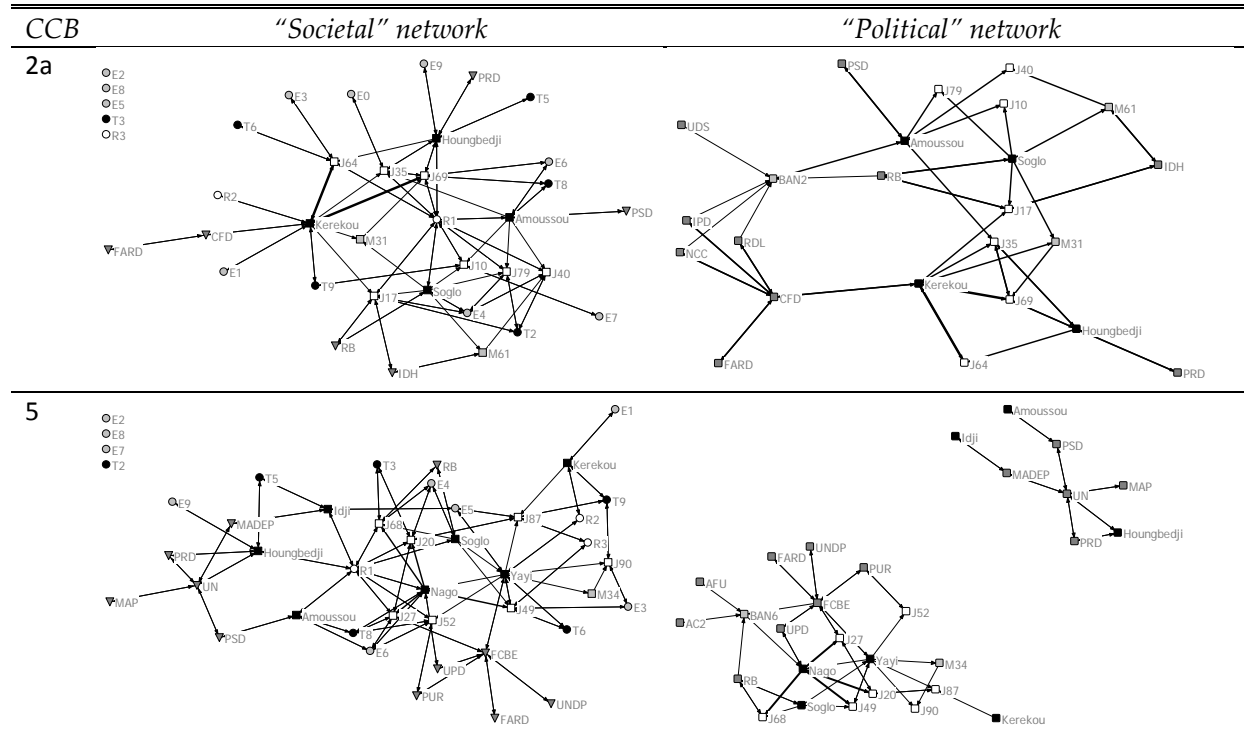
| CCB | "Societal" network | "Political" network |
|---|---|---|
| 2a | E2 E8 E5 T3 R3 E9 PRD E3 E0 T5 T6 Houngbedji J64 J35 J69 E6 T8 R2 R1 Amoussou PSD Kerekou M31 FARD CFD E1 J10 J79 J40 T9 J17 Soglo E4 E7 T2 RB M61 IDH | PSD J40 J79 J10 M61 Amoussou UDS Soglo IDH BAN2 RB J17 IPD RDL J35 M31 NCC CFD Kerekou J69 Houngbedji FARD J64 PRD |
| 5 | E2 E8 E7 T2 E1 Kerekou T3 RB T9 T5 E4 Idji E9 MADEP E5 J87 J68 R2 PRD J20 Soglo R3 Houngbedji R1 J90 Yayi UN Nago M34 MAP J49 E3 Amoussou T8 J27 J52 T6 PSD E6 FCBE UPD PUR UNDP FARD | Amoussou PSD Idji MADEP UN MAP PRD Houngbedji UNDP FARD PUR AFU BAN6 FCBE J52 AC2 UPD J27 M34 Nago Yayi RB J20 J87 Soglo J49 J68 J90 Kerekou |